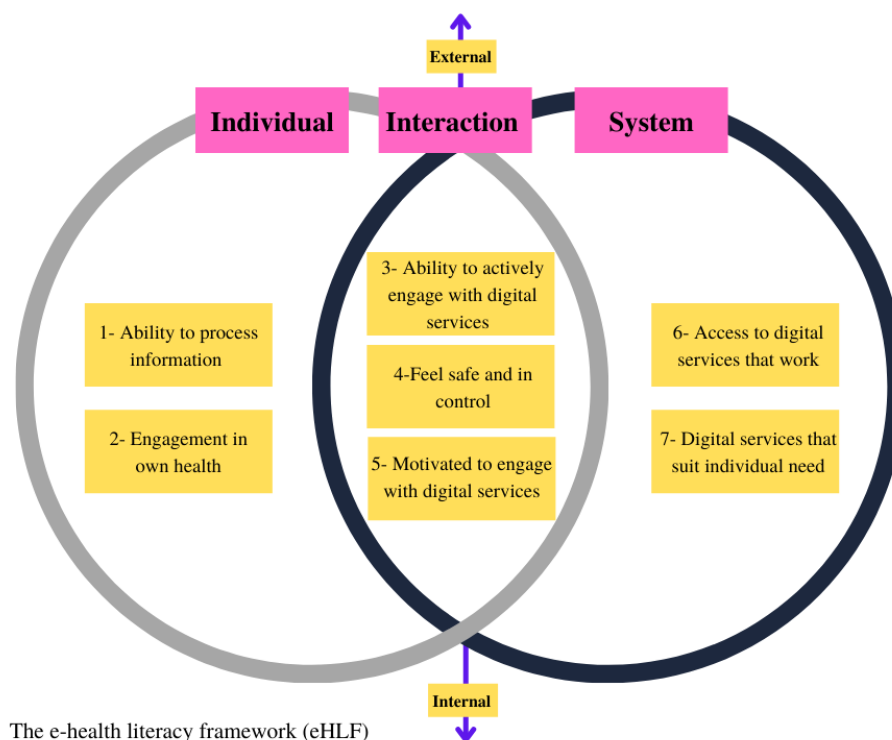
External

Individual

Interaction

System

1- Ability to process information

2- Engagement in own health

3- Ability to actively engage with digital services

4-Feel safe and in control

5- Motivated to engage with digital services

6- Access to digital services that work

7- Digital services that suit individual need

Internal

The e-health literacy framework (eHLF)